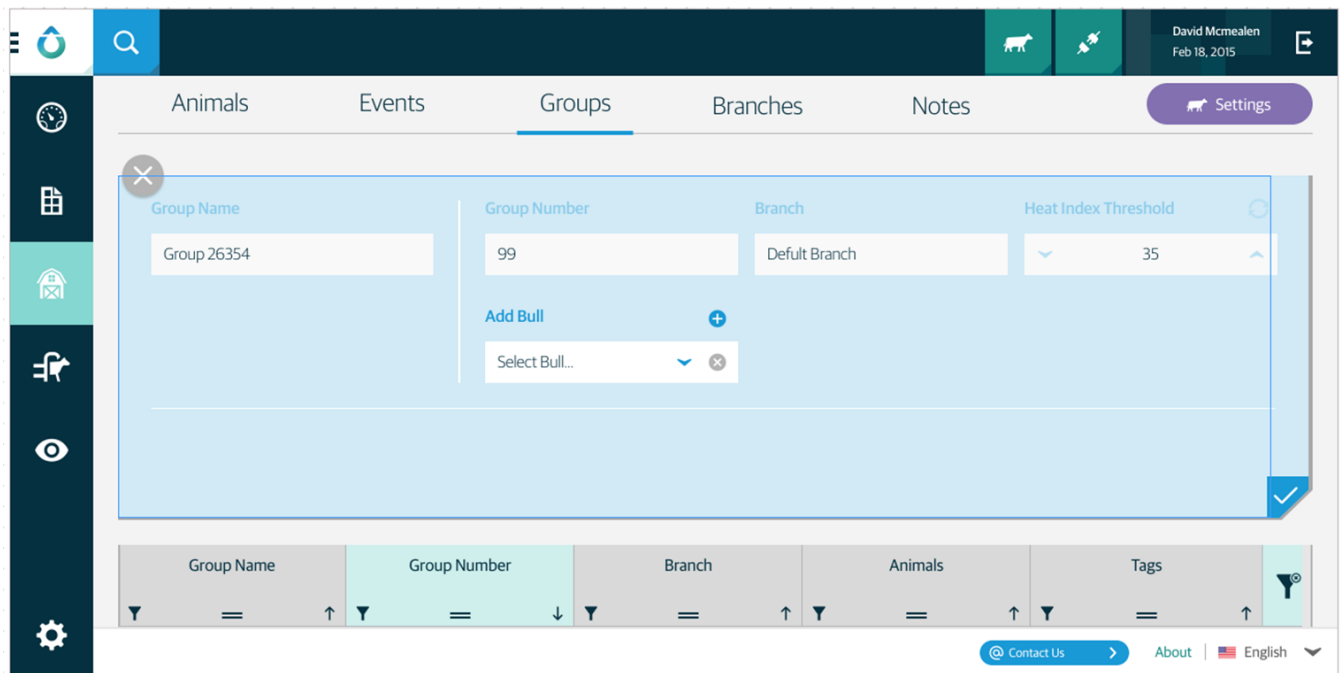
David Mcmealen
Feb 18, 2015

Animals Events Groups Branches Notes Settings

Group Name
Group 26354

Group Number
99

Branch
Defult Branch

Heat Index Threshold
35

Add Bull
Select Bull...

| Group Name | Group Number | Branch | Animals | Tags |
|---|---|---|---|---|

Contact Us
About | English